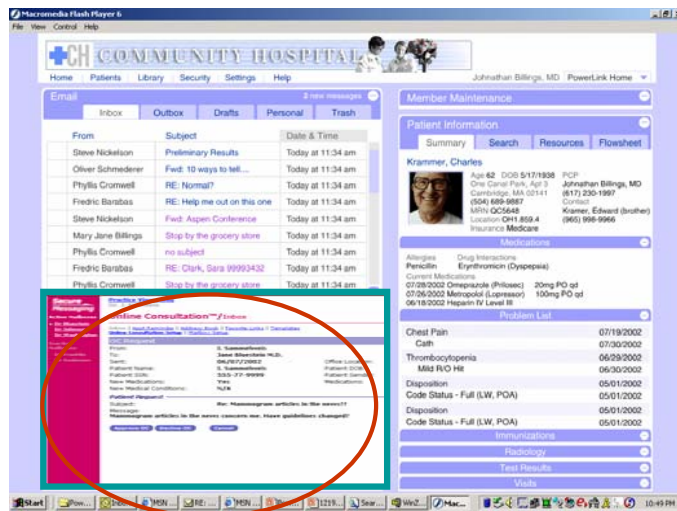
Macromedia Flash Player 6

File View Control Help

CH COMMUNITY HOSPITAL

Home Patients Library Security Settings Help

Johnathan Billings, MD PowerLink Home

Email

2 new messages

Inbox Outbox Drafts Personal Trash

| From | Subject | Date & Time |
|---|---|---|
| Steve Nickelson | Preliminary Results | Today at 11:34 am |
| Oliver Schmederer | Fwd: 10 ways to tell.... | Today at 11:34 am |
| Phyllis Cromwell | RE: Normal? | Today at 11:34 am |
| Fredric Barbas | RE: Help me out on this one | Today at 11:34 am |
| Steve Nickelson | Fwd: Aspen Conference | Today at 11:34 am |
| Mary Jane Billings | Stop by the grocery store | Today at 11:34 am |
| Phyllis Cromwell | no subject | Today at 11:34 am |
| Fredric Barbas | RE: Clark, Sara 99993432 | Today at 11:34 am |
| Phyllis Cromwell | Stop by the grocery store | Today at 11:34 am |

Secure Messaging

Online Consultation™/ Inbox

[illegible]

OC Request

From: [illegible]
To: Jane Skerlain M.D.
Sent: 06/07/2002
Patient Name: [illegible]
Patient DOB: 555-77-9999
New Medications: Yes
New Medical Conditions: N/A

Patient Request

Subject: Re: Mammogram articles in the news??
Message: Mammogram articles in the news concern me. Have guidelines changed?

Approve OC Decline OC Cancel

Member Maintenance

Patient Information

Summary Search Resources Flowsheet

Krammer, Charles

Age 62 DOB 5/17/1938
One Canal Park, Apt 3
Cambridge, MA 02141
(504) 689-9887
MRN QC5648
Location OH1.859.4
Insurance Medicare

PCP
Johnathan Billings, MD
(617) 230-1997
Contact
Kramer, Edward (brother)
(965) 998-9966

Medications

Allergies
Penicillin
Drug Interactions
Erynthromicin (Dyspepsia)
Current Medications
07/28/2002 Omeprazole (Prilosec) 20mg PO qd
07/26/2002 Metropolol (Lopressor) 100mg PO qd
06/18/2002 Heparin IV Level III

Problem List

| | |
|---|---|
| Chest Pain | 07/19/2002 |
| Cath | 07/30/2002 |
| Thrombocytopenia | 06/29/2002 |
| Mild R/O Hit | 06/30/2002 |
| Disposition | 05/01/2002 |
| Code Status - Full (LW, POA) | 05/01/2002 |
| Disposition | 05/01/2002 |
| Code Status - Full (LW, POA) | 05/01/2002 |

Immunizations

Radiology

Test Results

Visits

Start Pow... Inbox MSN... RE:... MSN... 1219... Sear... WinZ... Mac... 10:49 PM